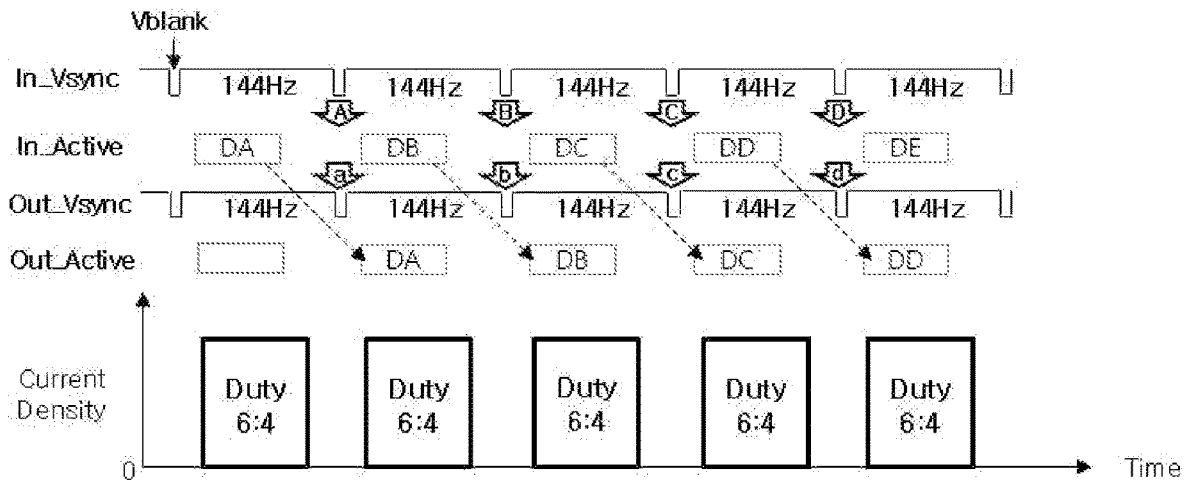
Vblank

In_Vsync 144Hz 144Hz 144Hz 144Hz 144Hz

A B C D

In_Active DA DB DC DD DE

a b c d

Out_Vsync 144Hz 144Hz 144Hz 144Hz 144Hz

Out_Active DA DB DC DD

Current Density

Duty 6:4

Duty 6:4

Duty 6:4

Duty 6:4

Duty 6:4

0

Time